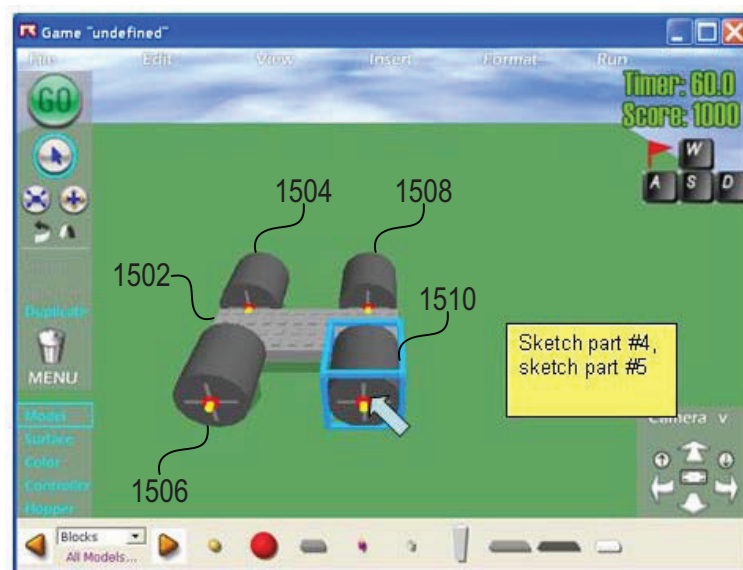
Game "undefined"

File Edit View Insert Format Run

Timer: 60.0
Score: 1000

GO

W
A S D

1504
1508
1502
1510
1506

Duplicate

MENU

Model
Surface
Color
Controller
Hopper

Sketch part #4, sketch part #5

Camera v

Blocks
All Models...